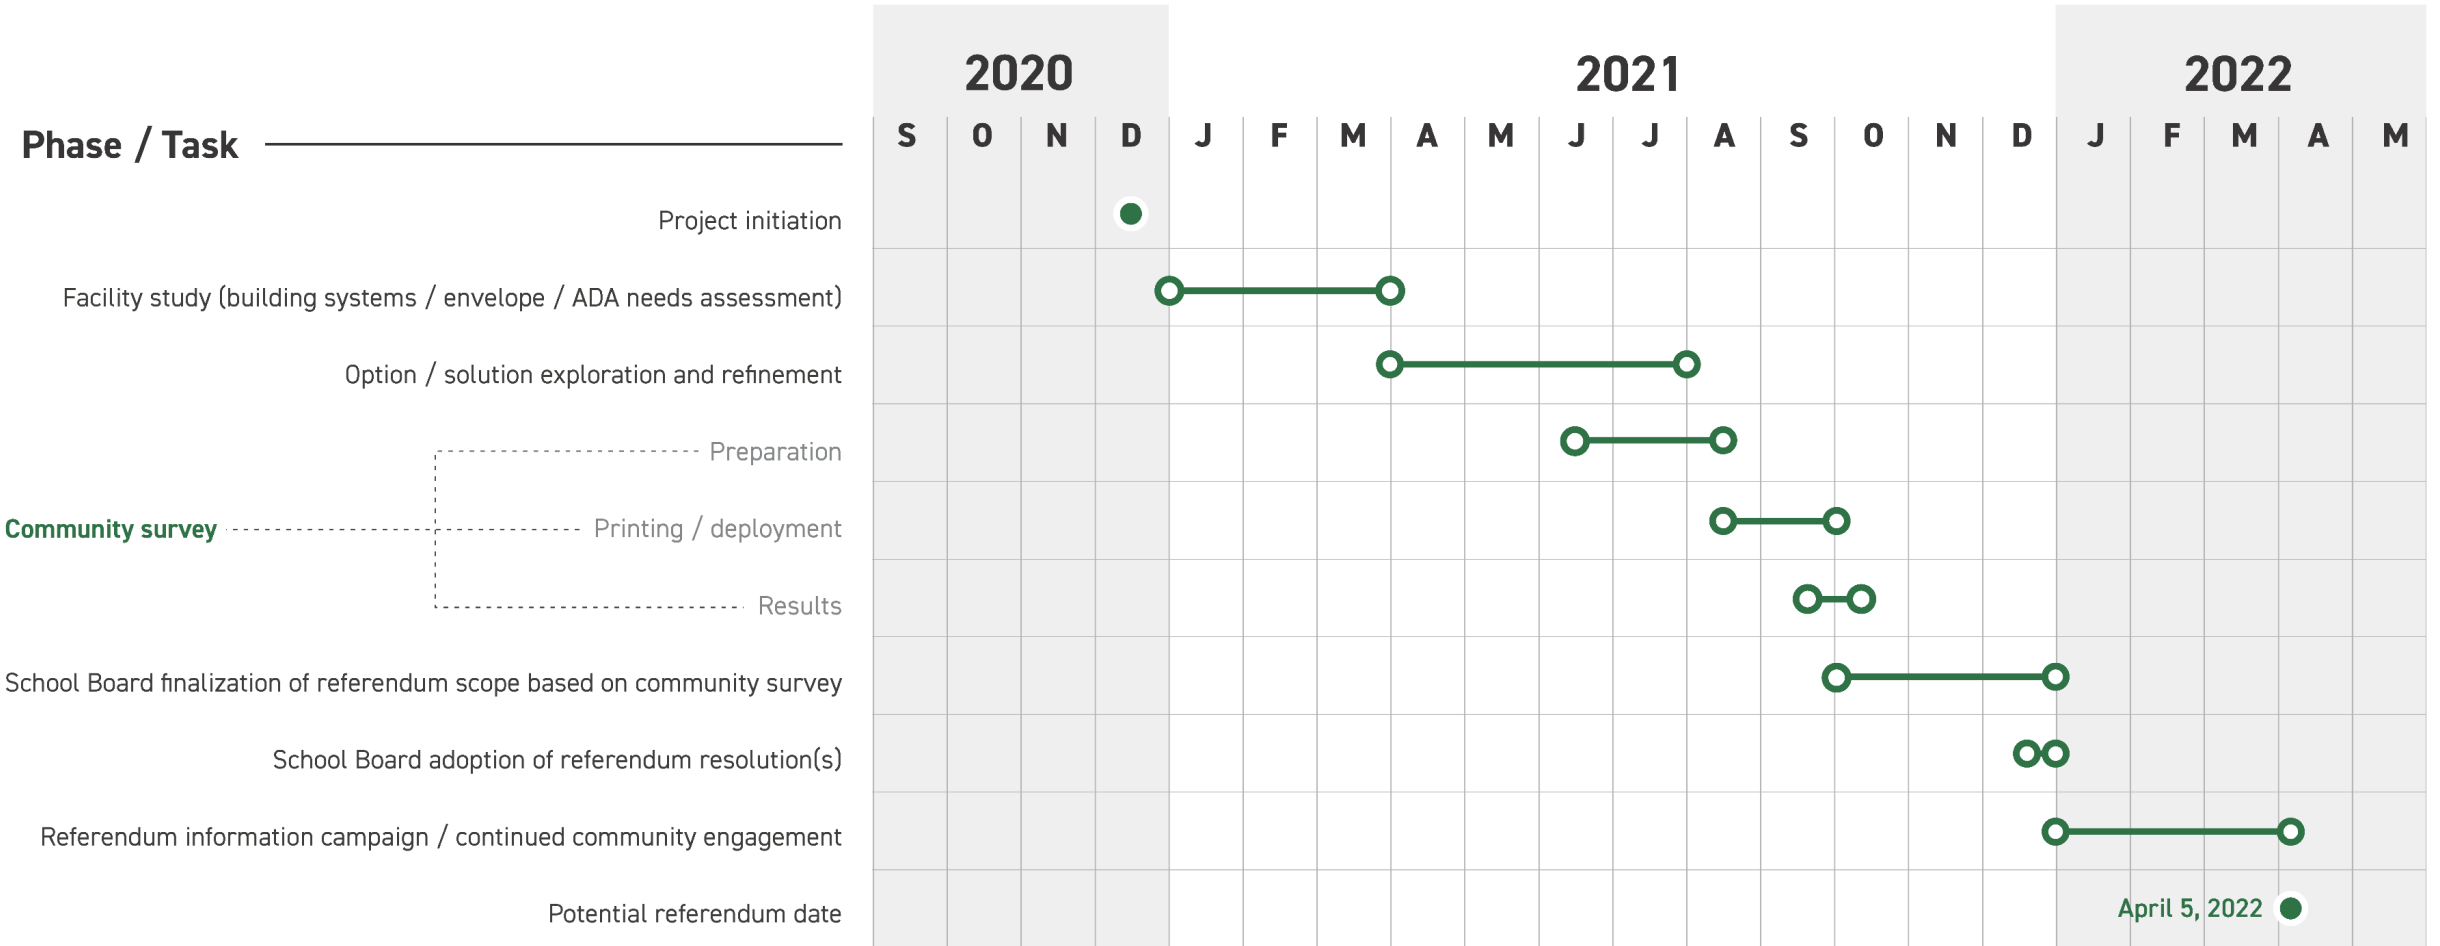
2020

2021

2022

Phase / Task

S O N D J F M A M J J A S O N D J F M A M

Project initiation

Facility study (building systems / envelope / ADA needs assessment)

Option / solution exploration and refinement

Community survey

Preparation

Printing / deployment

Results

School Board finalization of referendum scope based on community survey

School Board adoption of referendum resolution(s)

Referendum information campaign / continued community engagement

Potential referendum date

April 5, 2022